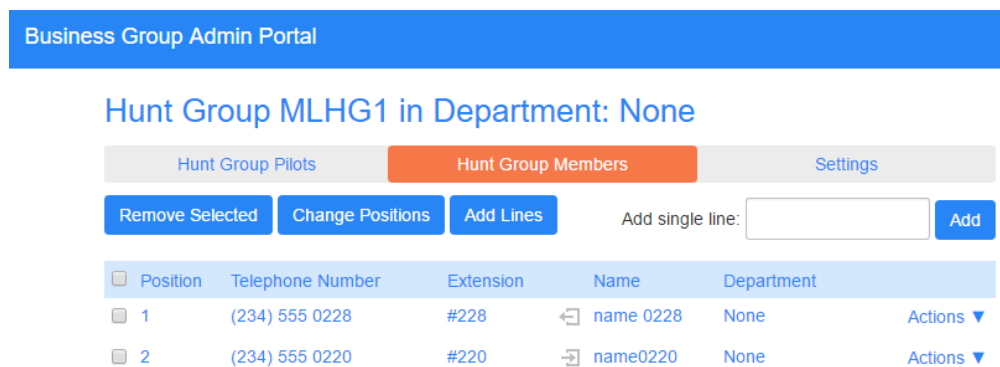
Business Group Admin Portal

Hunt Group MLHG1 in Department: None

Hunt Group Pilots | Hunt Group Members | Settings

Remove Selected | Change Positions | Add Lines | Add single line: | Add

| Position | Telephone Number | Extension | Name | Department | |
|---|---|---|---|---|---|
| 1 | (234) 555 0228 | #228 | name 0228 | None | Actions ▼ |
| 2 | (234) 555 0220 | #220 | name0220 | None | Actions ▼ |